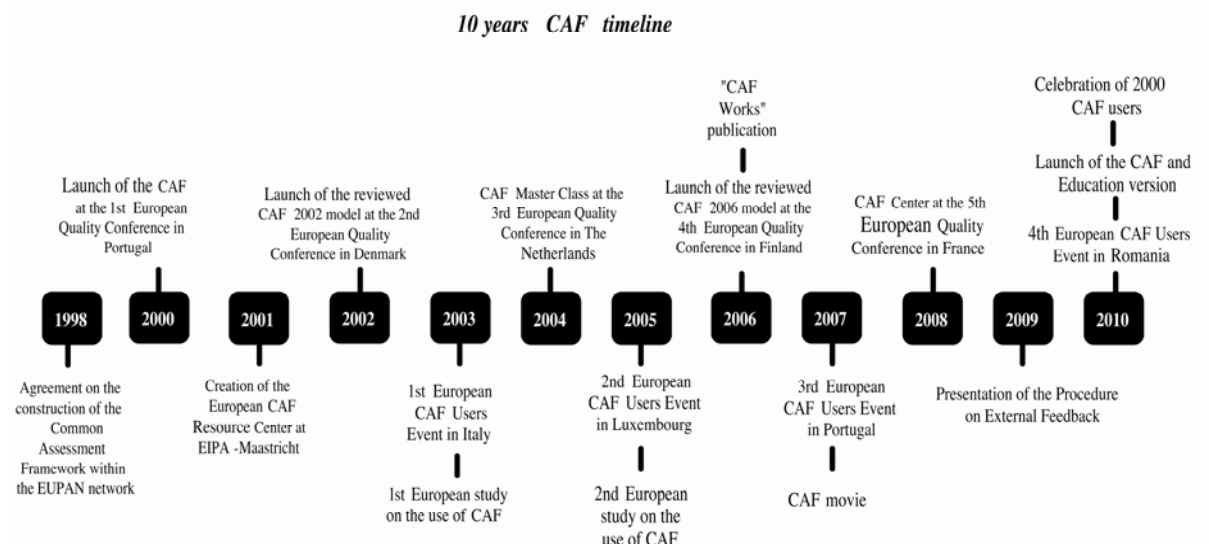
10 years CAF timeline

1998
Agreement on the construction of the Common Assessment Framework within the EUPAN network

2000
Launch of the CAF at the 1st European Quality Conference in Portugal

2001
Creation of the European CAF Resource Center at EIPA -Maastricht

2002
Launch of the reviewed CAF 2002 model at the 2nd European Quality Conference in Denmark

2003
1st European CAF Users Event in Italy

1st European study on the use of CAF

2004
CAF Master Class at the 3rd European Quality Conference in The Netherlands

2005
2nd European CAF Users Event in Luxembourg

2nd European study on the use of CAF

2006
"CAF Works" publication

Launch of the reviewed CAF 2006 model at the 4th European Quality Conference in Finland

2007
3rd European CAF Users Event in Portugal

CAF movie

2008
CAF Center at the 5th European Quality Conference in France

2009
Presentation of the Procedure on External Feedback

2010
Celebration of 2000 CAF users

Launch of the CAF and Education version

4th European CAF Users Event in Romania